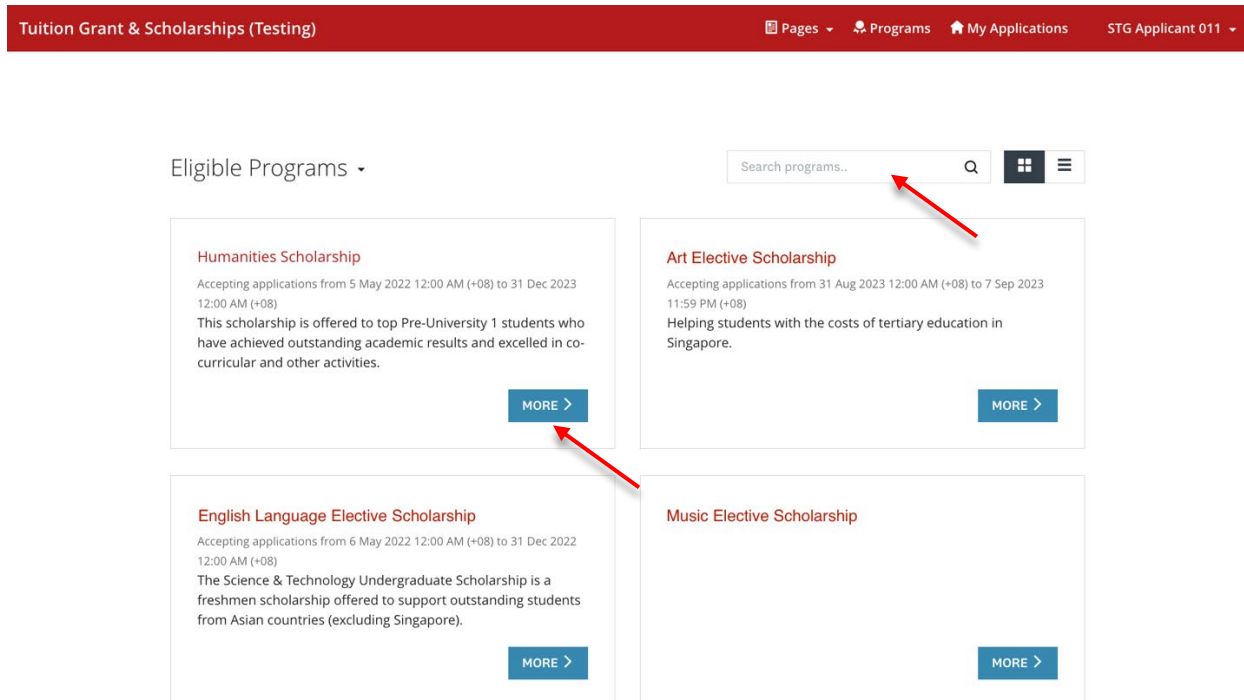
Tuition Grant & Scholarships (Testing)

Pages Programs My Applications STG Applicant 011

Eligible Programs

Search programs..

Humanities Scholarship

Accepting applications from 5 May 2022 12:00 AM (+08) to 31 Dec 2023 12:00 AM (+08)

This scholarship is offered to top Pre-University 1 students who have achieved outstanding academic results and excelled in co-curricular and other activities.

MORE

Art Elective Scholarship

Accepting applications from 31 Aug 2023 12:00 AM (+08) to 7 Sep 2023 11:59 PM (+08)

Helping students with the costs of tertiary education in Singapore.

MORE

English Language Elective Scholarship

Accepting applications from 6 May 2022 12:00 AM (+08) to 31 Dec 2022 12:00 AM (+08)

The Science & Technology Undergraduate Scholarship is a freshmen scholarship offered to support outstanding students from Asian countries (excluding Singapore).

MORE

Music Elective Scholarship

MORE